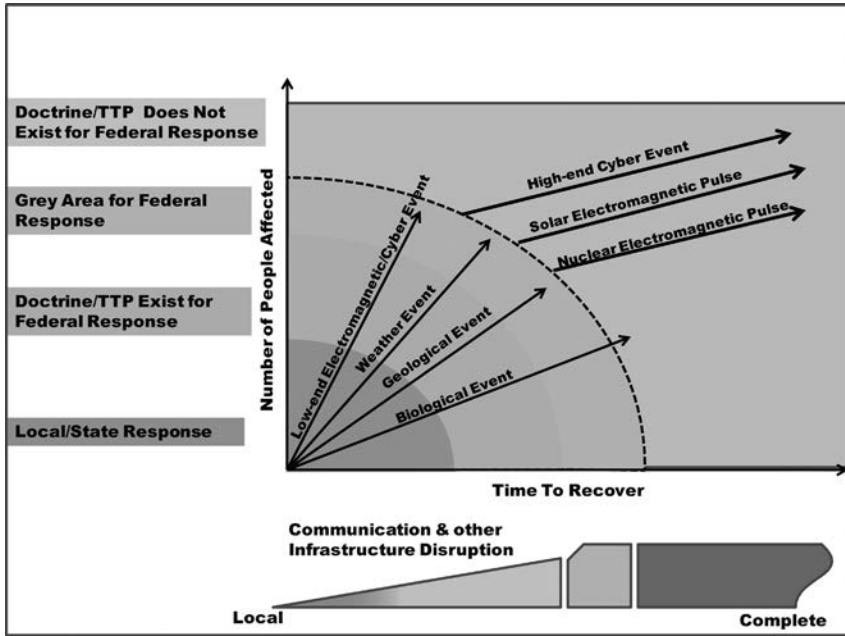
Doctrine/TTP Does Not Exist for Federal Response

Grey Area for Federal Response

Doctrine/TTP Exist for Federal Response

Local/State Response

Number of People Affected

High-end Cyber Event

Solar Electromagnetic Pulse

Nuclear Electromagnetic Pulse

Low-end Electromagnetic/Cyber Event

Weather Event

Geological Event

Biological Event

Time To Recover

Communication & other Infrastructure Disruption

Local

Complete